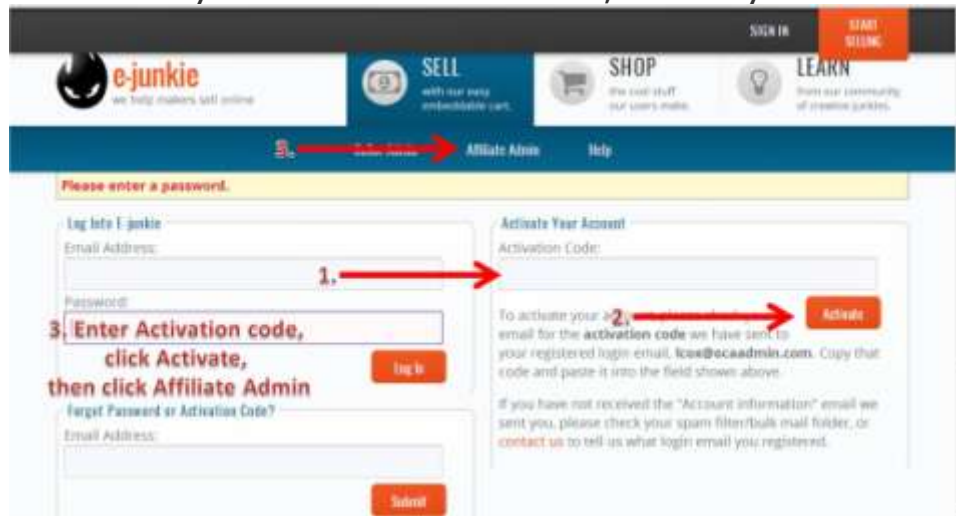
SIGN IN
START SELLING

e-junkie
we help makers sell online

SELL
with our easy embeddable cart.

SHOP
the cool stuff our users make.

LEARN
from our community of creative junkies.

3.
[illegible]
Affiliate Admin
Help

Please enter a password.

Log Into E-junkie
Email Address:
Password:
3. Enter Activation code, click Activate, then click Affiliate Admin
Log In

Forgot Password or Activation Code?
Email Address:
Submit

Activate Your Account
Activation Code:
1.
2.
Activate
To activate your a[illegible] email for the activation code we have sent to your registered login email, lcox@ocaadmin.com. Copy that code and paste it into the field shown above.

If you have not received the "Account information" email we sent you, please check your spam filter/bulk mail folder, or contact us to tell us what login email you registered.